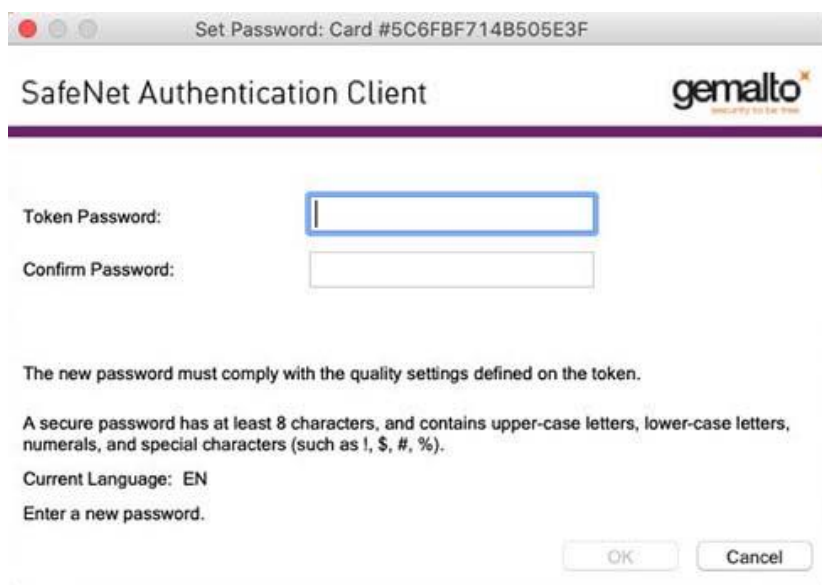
Set Password: Card #5C6FBF714B505E3F

SafeNet Authentication Client

gemalto
security to be free

Token Password:

Confirm Password:

The new password must comply with the quality settings defined on the token.

A secure password has at least 8 characters, and contains upper-case letters, lower-case letters, numerals, and special characters (such as !, $, #, %).

Current Language: EN

Enter a new password.

OK

Cancel